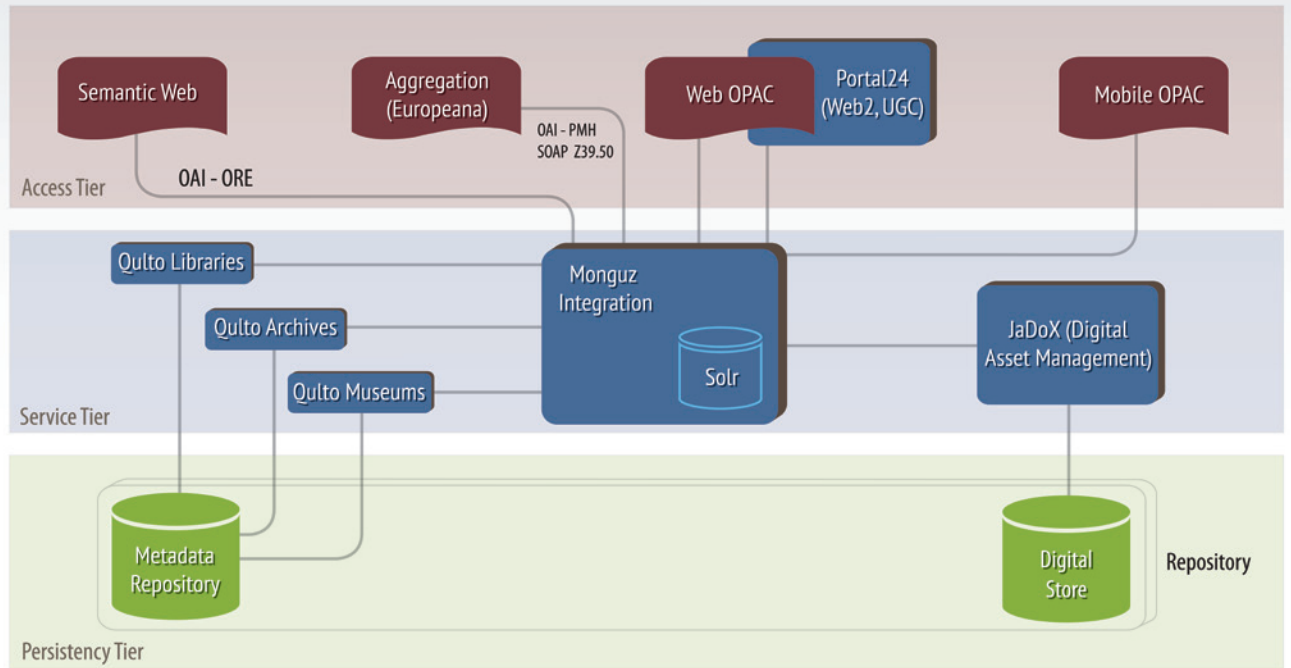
Semantic Web

Aggregation (Europeana)

Web OPAC

Portal24 (Web2, UGC)

Mobile OPAC

OAI - PMH
SOAP Z39.50

OAI - ORE

Access Tier

Qulto Libraries

Qulto Archives

Qulto Museums

Monguz Integration

Solr

JaDoX (Digital Asset Management)

Service Tier

Metadata Repository

Digital Store

Repository

Persistency Tier